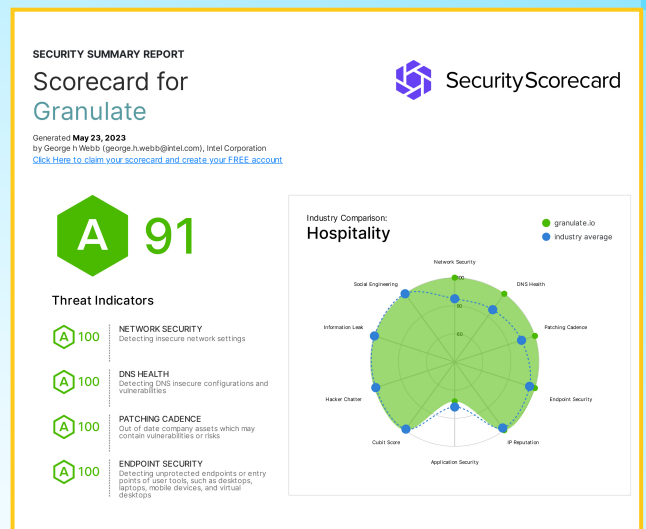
SECURITY SUMMARY REPORT

Scorecard for Granulate

SecurityScorecard

Generated **May 23, 2023**
by George h Webb (george.h.webb@intel.com), Intel Corporation
Click Here to claim your scorecard and create your FREE account

A 91

Threat Indicators

A 100 NETWORK SECURITY
Detecting insecure network settings

A 100 DNS HEALTH
Detecting DNS insecure configurations and vulnerabilities

A 100 PATCHING CADENCE
Out of date company assets which may contain vulnerabilities or risks

A 100 ENDPOINT SECURITY
Detecting unprotected endpoints or entry points of user tools, such as desktops, laptops, mobile devices, and virtual desktops

Industry Comparison:
Hospitality

granulate.io
industry average

Network Security
100
80
60
DNS Health
Patching Cadence
Endpoint Security
IP Reputation
Application Security
Cubit Score
Hacker Chatter
Information Leak
Social Engineering